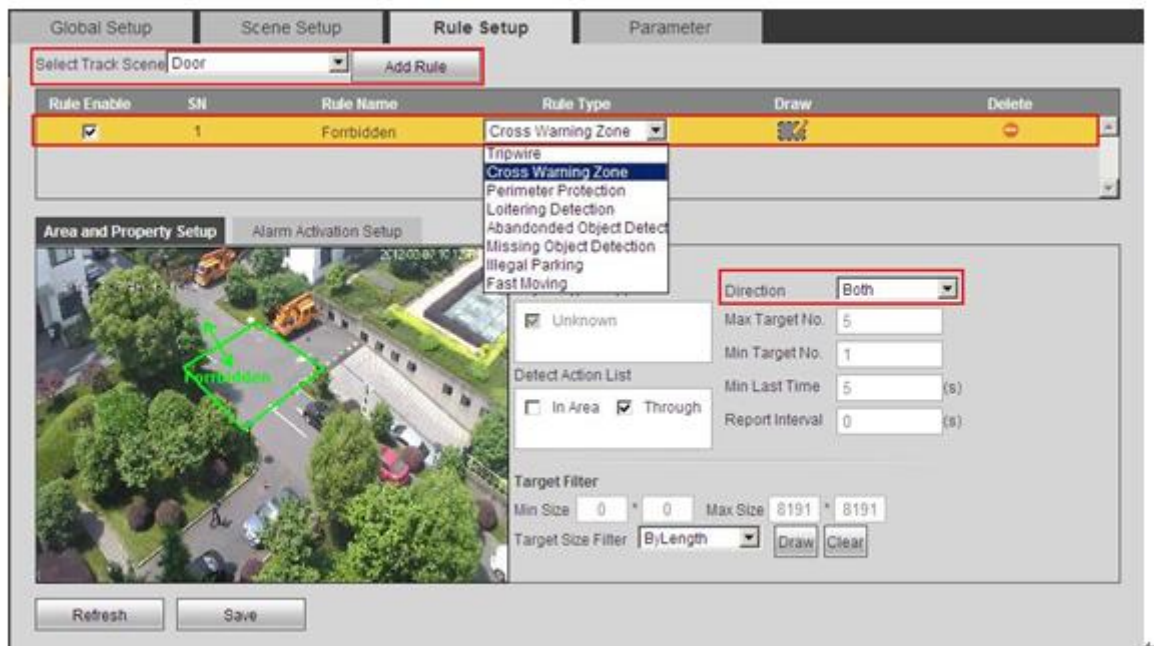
Global Setup | Scene Setup | Rule Setup | Parameter

Select Track Scene Door Add Rule

| Rule Enable | SN | Rule Name | Rule Type | Draw | Delete |
|---|---|---|---|---|---|
| ☑ | 1 | Forrbidden | Cross Warning Zone | | |

Tripwire
Cross Warning Zone
Perimeter Protection
Loitering Detection
Abandonded Object Detect
Missing Object Detection
Illegal Parking
Fast Moving

Area and Property Setup | Alarm Activation Setup

2012-00-00 10:1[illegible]

Forrbidden

Unknown

Direction Both
Max Target No. 5
Min Target No. 1
Min Last Time 5 (s)
Report Interval 0 (s)

Detect Action List
In Area Through

Target Filter
Min Size 0 * 0 Max Size 8191 * 8191
Target Size Filter ByLength Draw Clear

Refresh Save